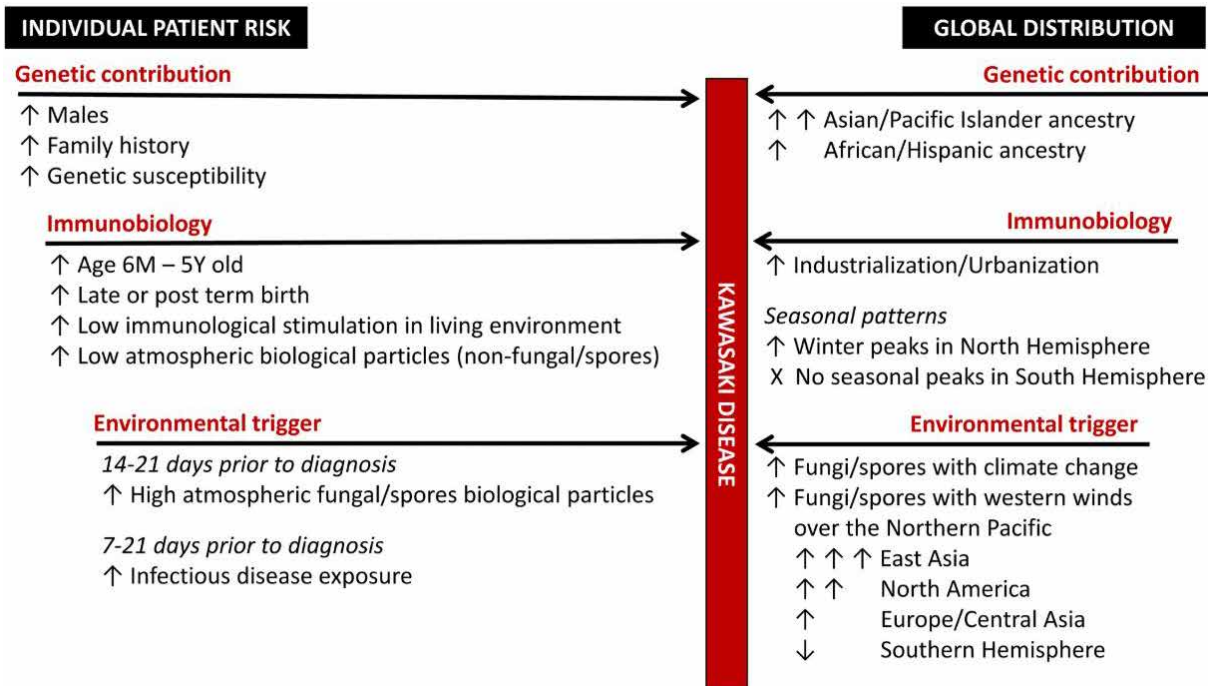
INDIVIDUAL PATIENT RISK

Genetic contribution
↑ Males
↑ Family history
↑ Genetic susceptibility

Immunobiology
↑ Age 6M – 5Y old
↑ Late or post term birth
↑ Low immunological stimulation in living environment
↑ Low atmospheric biological particles (non-fungal/spores)

Environmental trigger
14-21 days prior to diagnosis
↑ High atmospheric fungal/spores biological particles

7-21 days prior to diagnosis
↑ Infectious disease exposure

KAWASAKI DISEASE

GLOBAL DISTRIBUTION

Genetic contribution
↑ ↑ Asian/Pacific Islander ancestry
↑ African/Hispanic ancestry

Immunobiology
↑ Industrialization/Urbanization

Seasonal patterns
↑ Winter peaks in North Hemisphere
X No seasonal peaks in South Hemisphere

Environmental trigger
↑ Fungi/spores with climate change
↑ Fungi/spores with western winds over the Northern Pacific
↑ ↑ ↑ East Asia
↑ ↑ North America
↑ Europe/Central Asia
↓ Southern Hemisphere